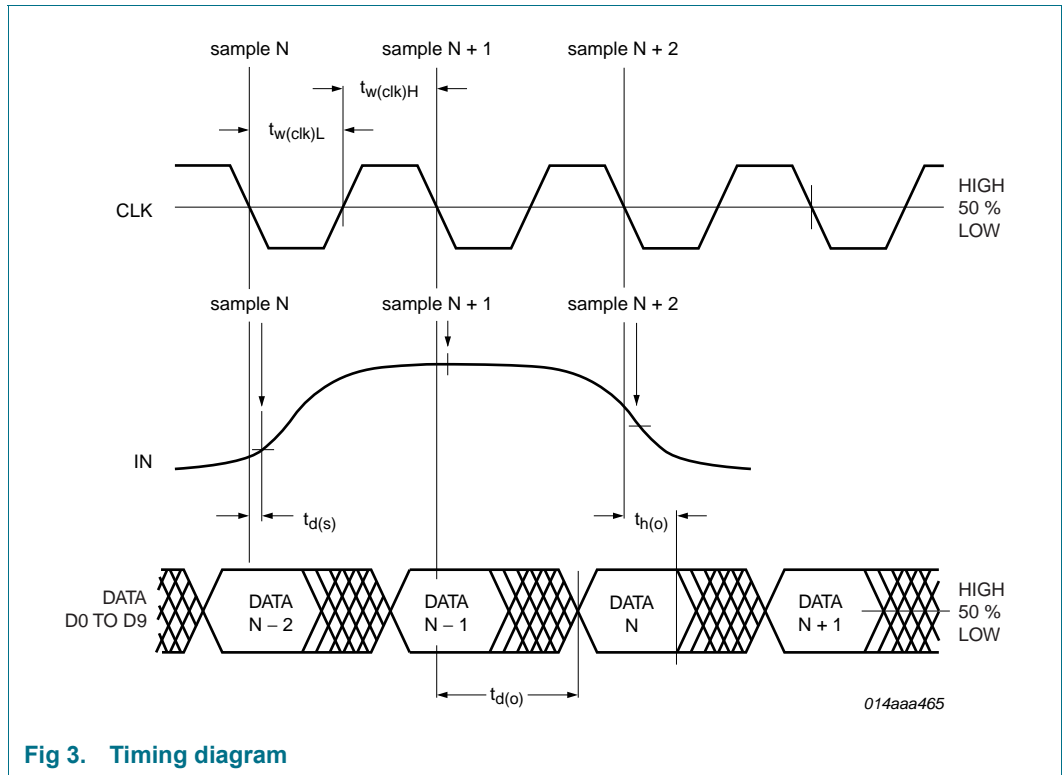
sample N
sample N + 1
sample N + 2
$t_{w(clk)H}$
$t_{w(clk)L}$
CLK
HIGH
50 %
LOW
sample N
sample N + 1
sample N + 2
IN
$t_{d(s)}$
$t_{h(o)}$
DATA
D0 TO D9
DATA
N – 2
DATA
N – 1
DATA
N
DATA
N + 1
HIGH
50 %
LOW
$t_{d(o)}$
014aaa465

Fig 3. Timing diagram